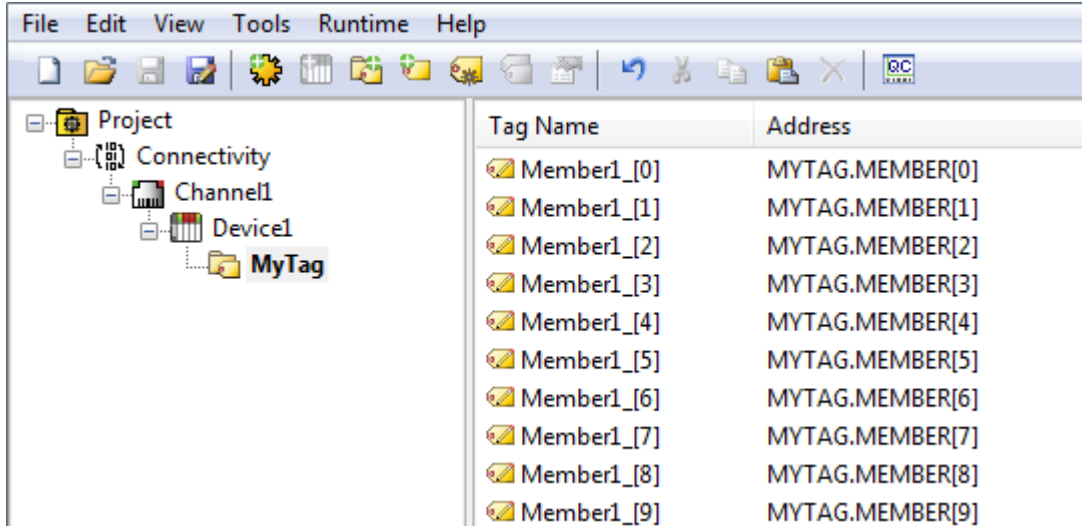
File Edit View Tools Runtime Help

Project
Connectivity
Channel1
Device1
MyTag

| Tag Name | Address |
|---|---|
| Member1_[0] | MYTAG.MEMBER[0] |
| Member1_[1] | MYTAG.MEMBER[1] |
| Member1_[2] | MYTAG.MEMBER[2] |
| Member1_[3] | MYTAG.MEMBER[3] |
| Member1_[4] | MYTAG.MEMBER[4] |
| Member1_[5] | MYTAG.MEMBER[5] |
| Member1_[6] | MYTAG.MEMBER[6] |
| Member1_[7] | MYTAG.MEMBER[7] |
| Member1_[8] | MYTAG.MEMBER[8] |
| Member1_[9] | MYTAG.MEMBER[9] |